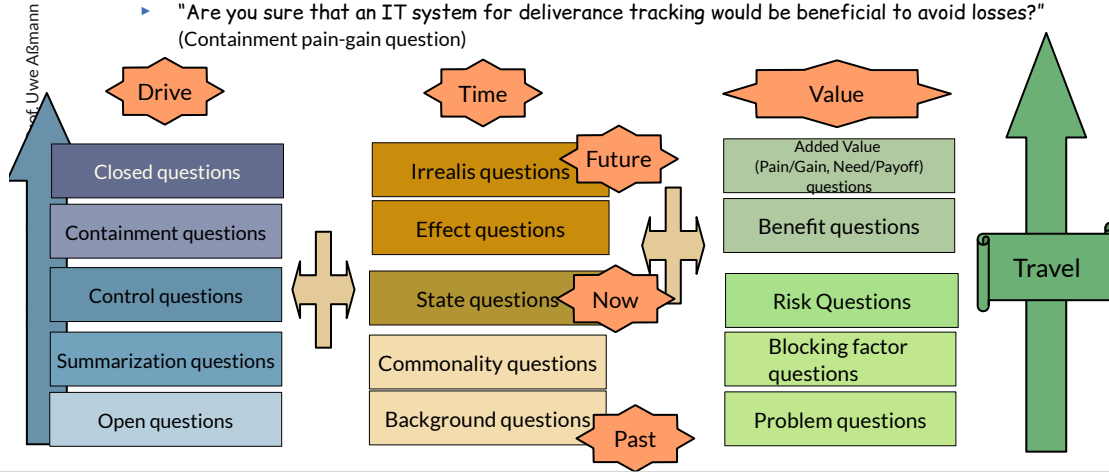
of Uwe Aßmann

"Are you sure that an IT system for deliverance tracking would be beneficial to avoid losses?" (Containment pain-gain question)

Drive

Closed questions

Containment questions

Control questions

Summarization questions

Open questions

Time

Irrealis questions

Future

Effect questions

State questions

Now

Commonality questions

Background questions

Past

Value

Added Value (Pain/Gain, Need/Payoff) questions

Benefit questions

Risk Questions

Blocking factor questions

Problem questions

Travel

Travel